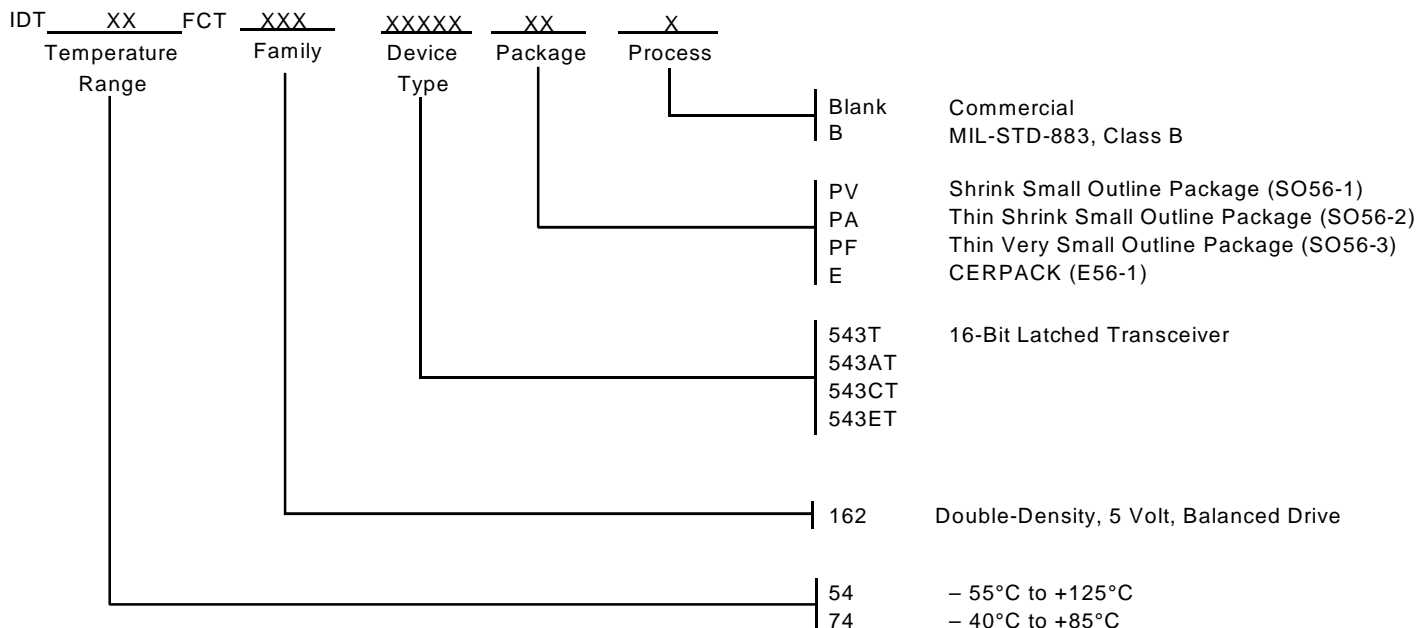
IDT XX FCT XXX XXXXX XX X

Temperature Range

Family

Device Type

Package

Process

Blank Commercial
B MIL-STD-883, Class B

PV Shrink Small Outline Package (SO56-1)
PA Thin Shrink Small Outline Package (SO56-2)
PF Thin Very Small Outline Package (SO56-3)
E CERPACK (E56-1)

543T 16-Bit Latched Transceiver
543AT
543CT
543ET

162 Double-Density, 5 Volt, Balanced Drive

54 – 55°C to +125°C
74 – 40°C to +85°C